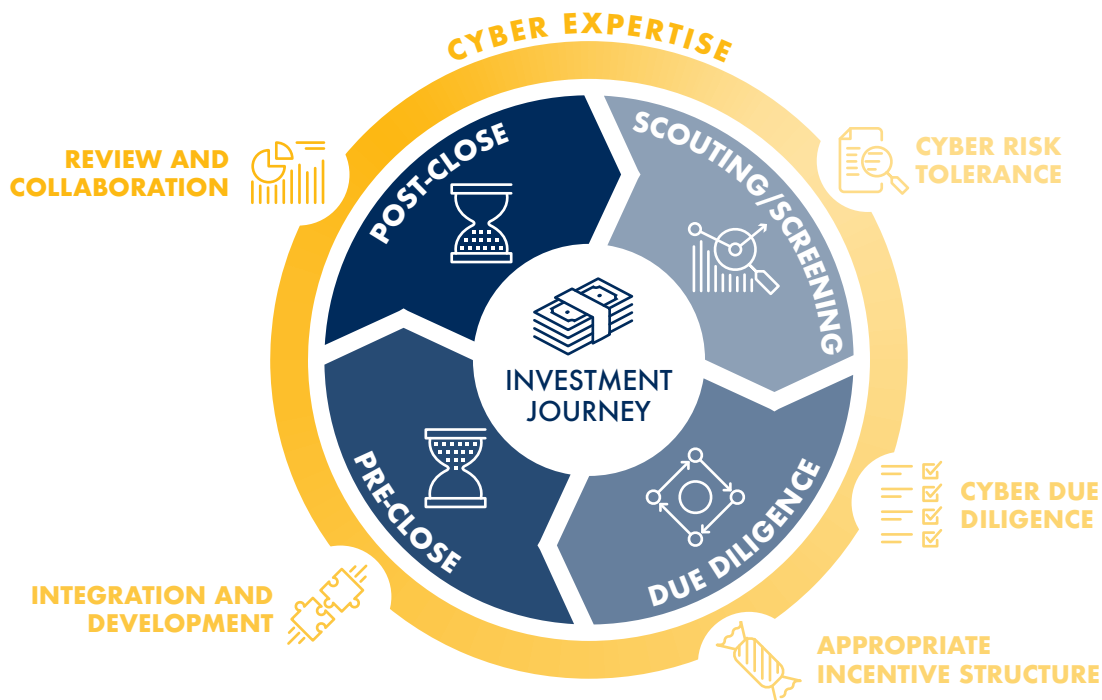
CYBER EXPERTISE

REVIEW AND COLLABORATION

CYBER RISK TOLERANCE

POST-CLOSE

SCOUTING/SCREENING

INVESTMENT JOURNEY

PRE-CLOSE

DUE DILIGENCE

CYBER DUE DILIGENCE

INTEGRATION AND DEVELOPMENT

APPROPRIATE INCENTIVE STRUCTURE